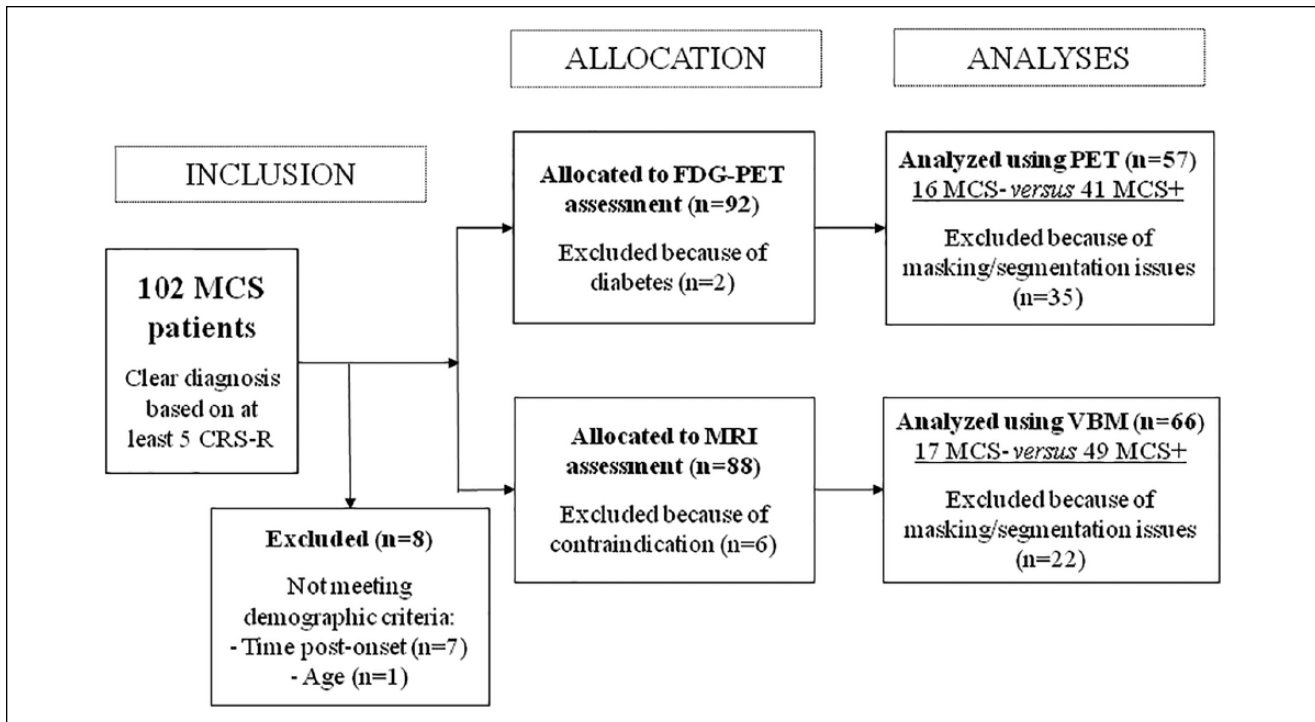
ALLOCATION

ANALYSES

INCLUSION

102 MCS patients

Clear diagnosis based on at least 5 CRS-R

Excluded (n=8)

Not meeting demographic criteria:
- Time post-onset (n=7)
- Age (n=1)

Allocated to FDG-PET assessment (n=92)

Excluded because of diabetes (n=2)

Allocated to MRI assessment (n=88)

Excluded because of contraindication (n=6)

Analyzed using PET (n=57)
16 MCS- *versus* 41 MCS+

Excluded because of masking/segmentation issues (n=35)

Analyzed using VBM (n=66)
17 MCS- *versus* 49 MCS+

Excluded because of masking/segmentation issues (n=22)